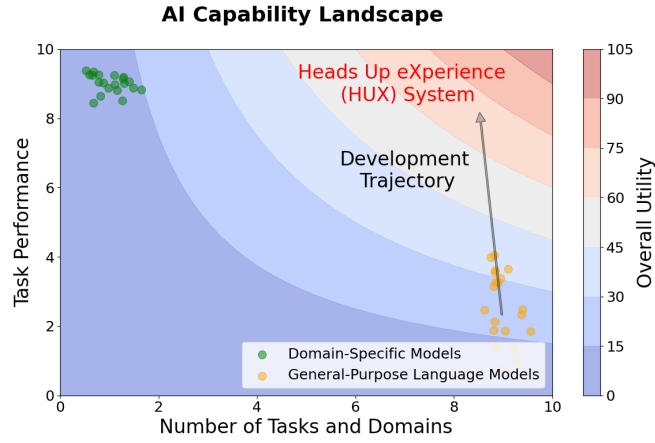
AI Capability Landscape

Heads Up eXperience (HUX) System

Development Trajectory

Task Performance

10
8
6
4
2
0

0
2
4
6
8
10

Number of Tasks and Domains

Domain-Specific Models
General-Purpose Language Models

Overall Utility

105
90
75
60
45
30
15
0